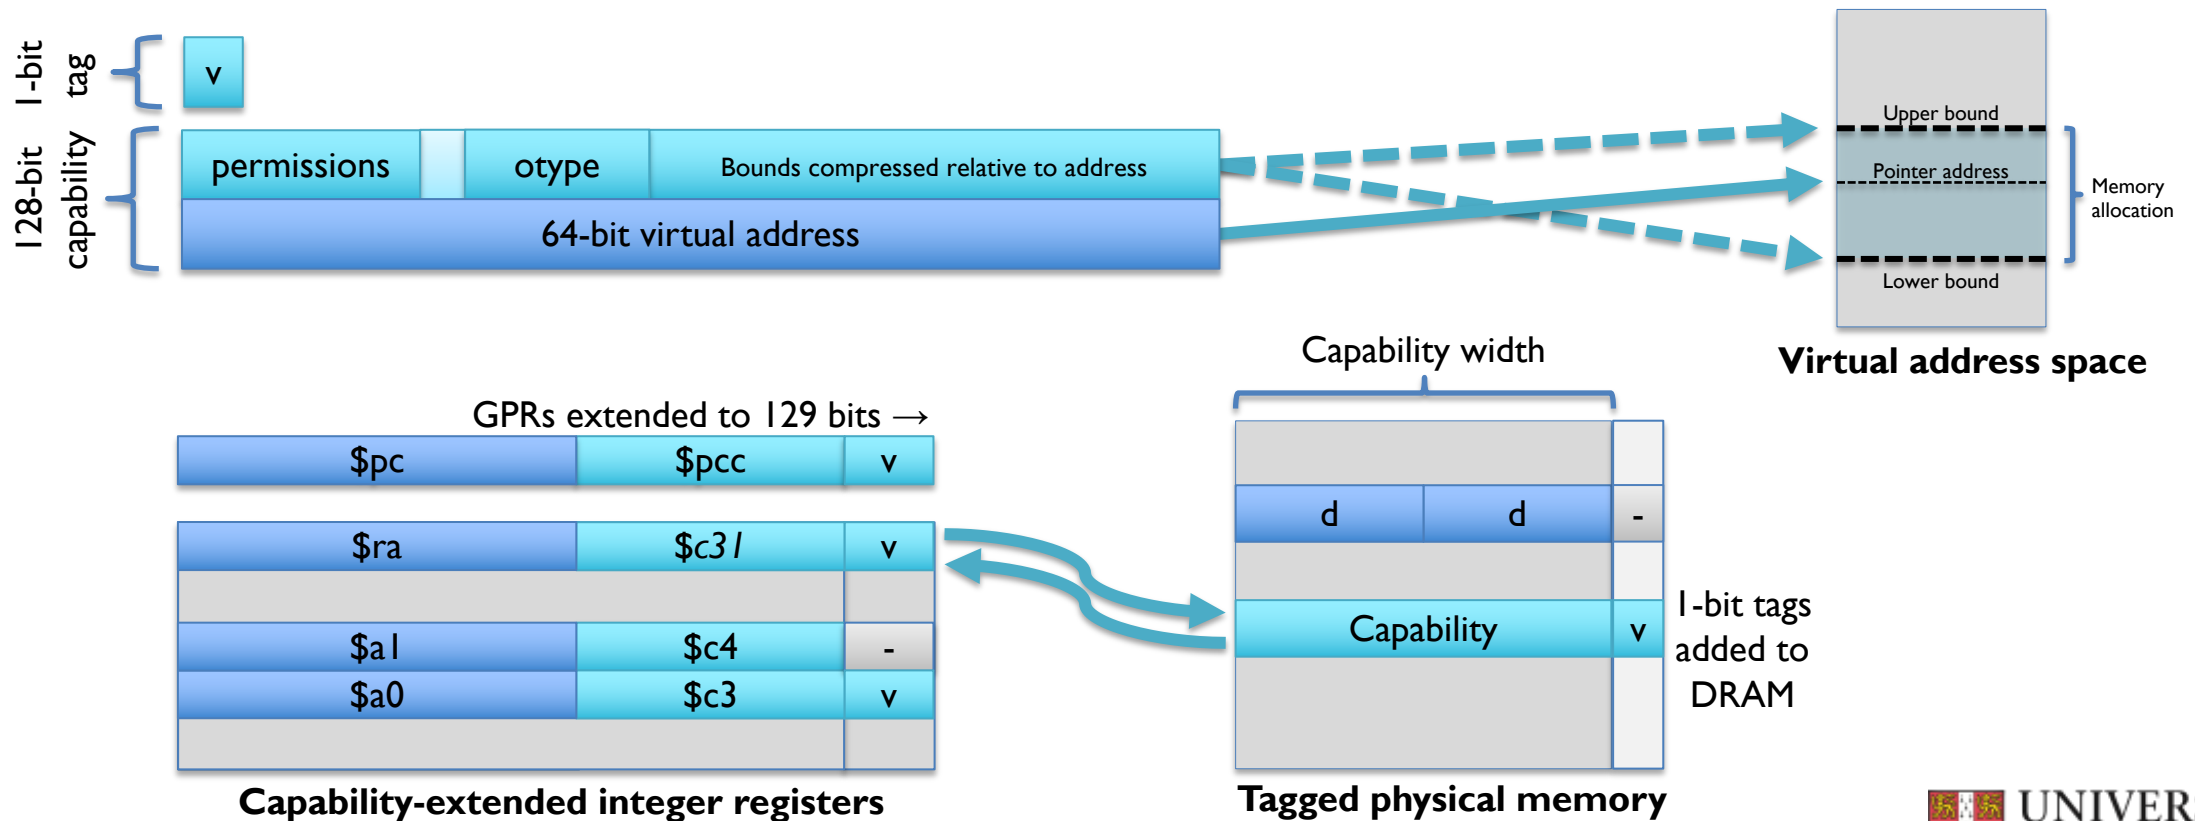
1-bit tag

v

128-bit capability

permissions

otype

Bounds compressed relative to address

64-bit virtual address

Upper bound

Pointer address

Lower bound

Memory allocation

Virtual address space

Capability width

GPRs extended to 129 bits →

| $pc | $pcc | v |
|---|---|---|

| $ra | $c31 | v |
|---|---|---|
| | | |
| $a1 | $c4 | - |
| $a0 | $c3 | v |
| | | |

d

d

-

Capability

v

1-bit tags added to DRAM

Capability-extended integer registers

Tagged physical memory

UNIVER